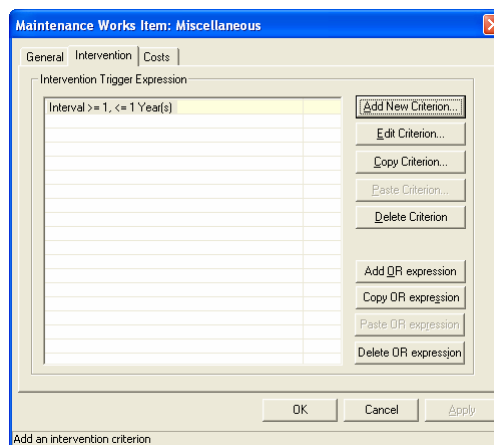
Maintenance Works Item: Miscellaneous

General | Intervention | Costs

Intervention Trigger Expression

Interval >= 1, <= 1 Year(s)

Add New Criterion...
Edit Criterion...
Copy Criterion...
Paste Criterion...
Delete Criterion

Add OR expression
Copy OR expression
Paste OR expression
Delete OR expression

OK
Cancel
Apply

Add an intervention criterion